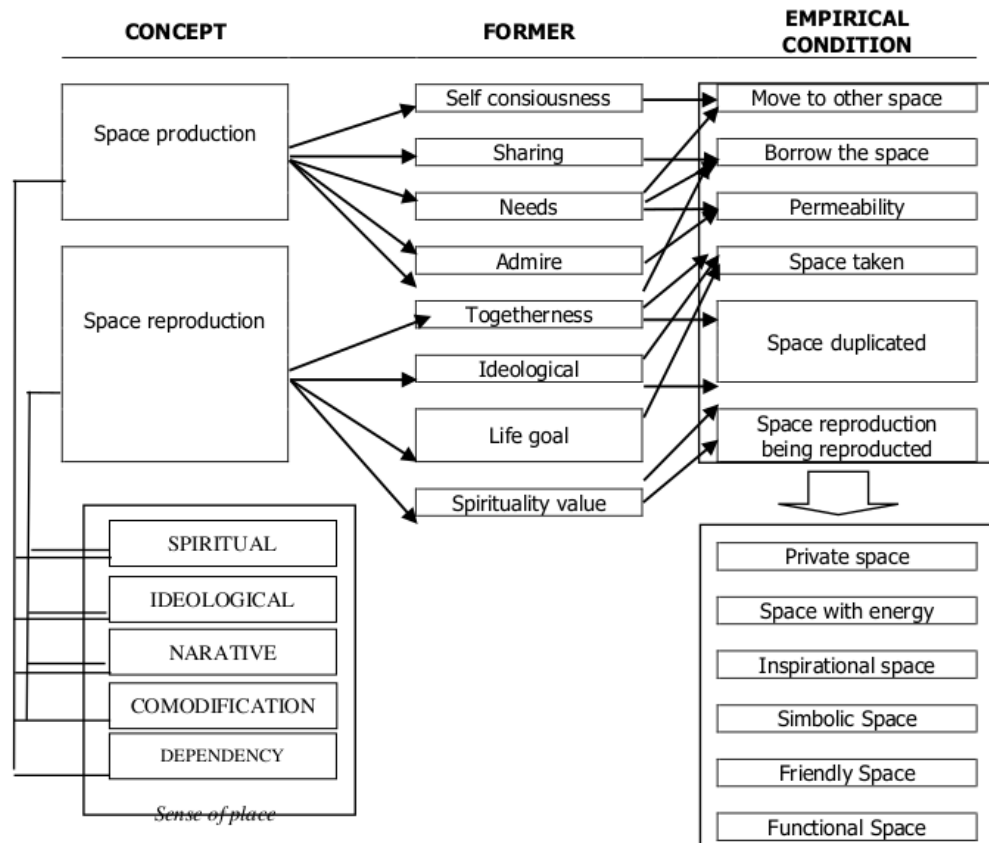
CONCEPT

FORMER

EMPIRICAL CONDITION

Space production

Space reproduction

Self consiousness

Sharing

Needs

Admire

Togetherness

Ideological

Life goal

Spirituality value

Move to other space

Borrow the space

Permeability

Space taken

Space duplicated

Space reproduction being reproducted

SPIRITUAL

IDEOLOGICAL

NARATIVE

COMODIFICATION

DEPENDENCY

Sense of place

Private space

Space with energy

Inspirational space

Simbolic Space

Friendly Space

Functional Space